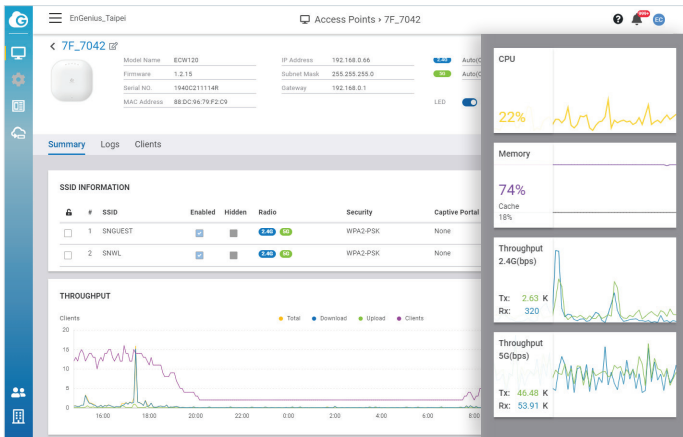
EnGenius_Taipei

Access Points › 7F_7042

99+

EC

< 7F_7042

| Model Name | ECW120 |
|---|---|
| Firmware | 1.2.15 |
| Serial NO. | 1940C211114R |
| MAC Address | 88:DC:96:79:F2:C9 |

| IP Address | 192.168.0.66 |
|---|---|
| Subnet Mask | 255.255.255.0 |
| Gateway | 192.168.0.1 |

2.4G Auto(

5G Auto(

LED

Summary Logs Clients

SSID INFORMATION

| | # | SSID | Enabled | Hidden | Radio | Security | Captive Portal |
|---|---|---|---|---|---|---|---|
| | 1 | SNGUEST | | | 2.4G 5G | WPA2-PSK | None |
| | 2 | SNWL | | | 2.4G 5G | WPA2-PSK | None |

THROUGHPUT

Clients

Total Download Upload Clients

20
15
10
5
0

16:00 18:00 20:00 22:00 0:00 2:00 4:00 6:00 8:00

CPU

22%

Memory

74%

Cache

18%

Throughput 2.4G(bps)

Tx: 2.63 K
Rx: 320

Throughput 5G(bps)

Tx: 46.48 K
Rx: 53.91 K